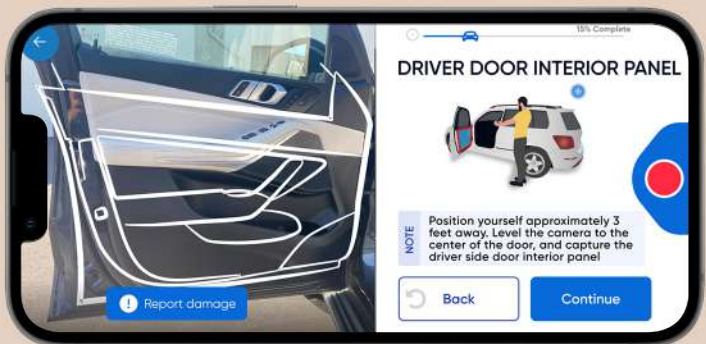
15% Complete

DRIVER DOOR INTERIOR PANEL

NOTE

Position yourself approximately 3 feet away. Level the camera to the center of the door, and capture the driver side door interior panel

Report damage

Back

Continue